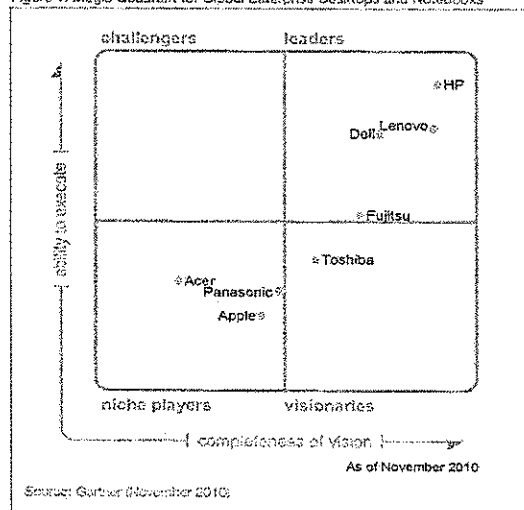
Figure 1. Magic Quadrant for Global Enterprise Desktops and Notebooks

challengers

leaders

ability to execute

HP

Lenovo

Dell

Fujitsu

Toshiba

Acer

Panasonic

Apple

niche players

visionaries

completeness of vision

As of November 2010

Source: Gartner (November 2010)